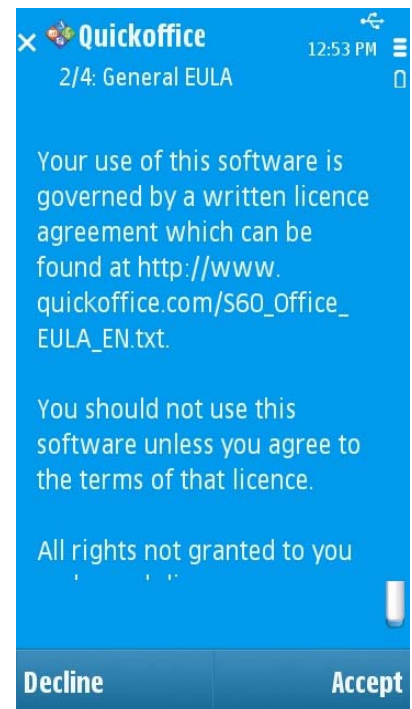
Quickoffice
12:53 PM
2/4: General EULA

Your use of this software is governed by a written licence agreement which can be found at http://www.quickoffice.com/S60_Office_EULA_EN.txt.

You should not use this software unless you agree to the terms of that licence.

All rights not granted to you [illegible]

Decline
Accept